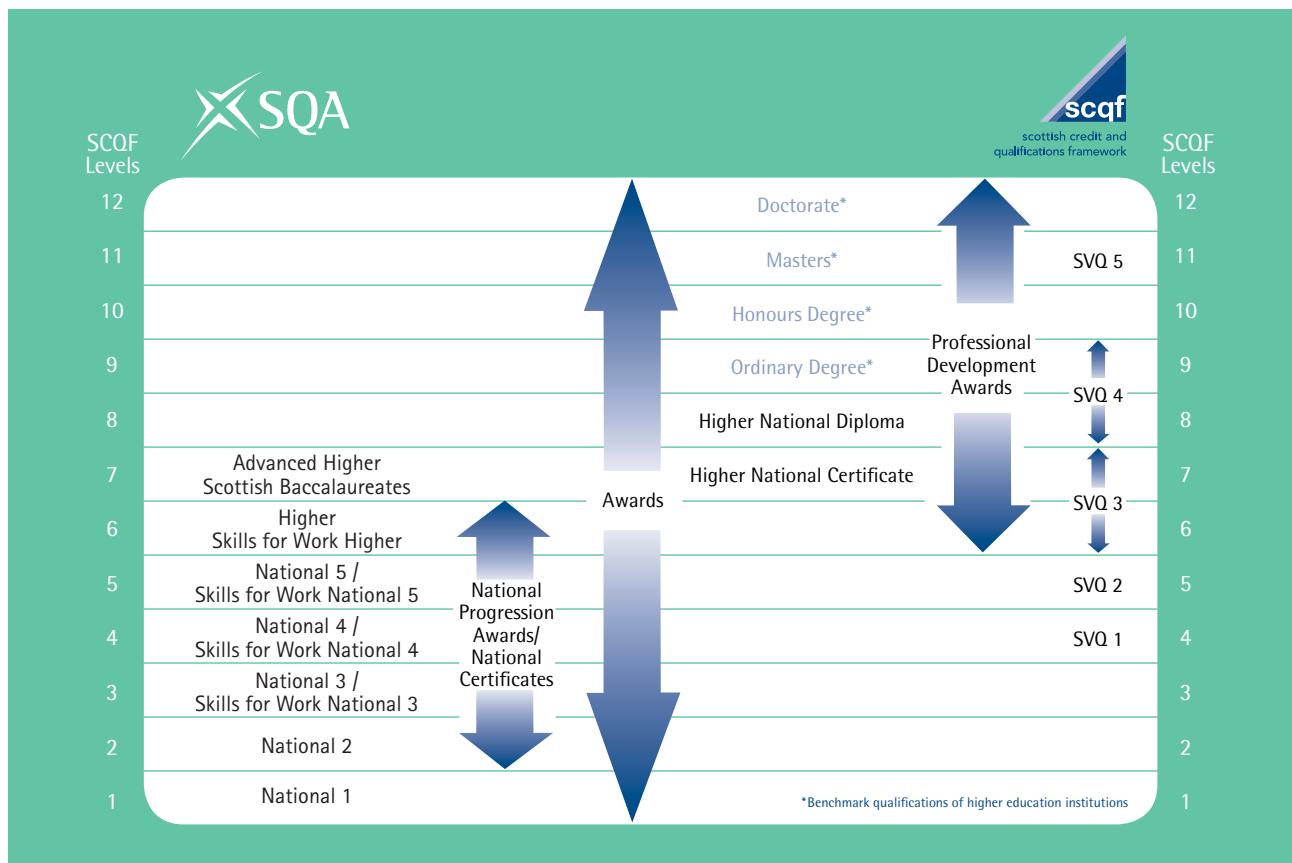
SQA

scqf
scottish credit and qualifications framework

SCQF Levels

SCQF Levels

12
Doctorate*
12

11
Masters*
SVQ 5
11

10
Honours Degree*
10

9
Ordinary Degree*
Professional Development Awards
9

8
Higher National Diploma
SVQ 4
8

7
Advanced Higher
Scottish Baccalaureates
Higher National Certificate
7

Awards

6
Higher
Skills for Work Higher
SVQ 3
6

5
National 5 /
Skills for Work National 5
SVQ 2
5

4
National 4 /
Skills for Work National 4
National Progression Awards/ National Certificates
SVQ 1
4

3
National 3 /
Skills for Work National 3
3

2
National 2
2

1
National 1
*Benchmark qualifications of higher education institutions
1